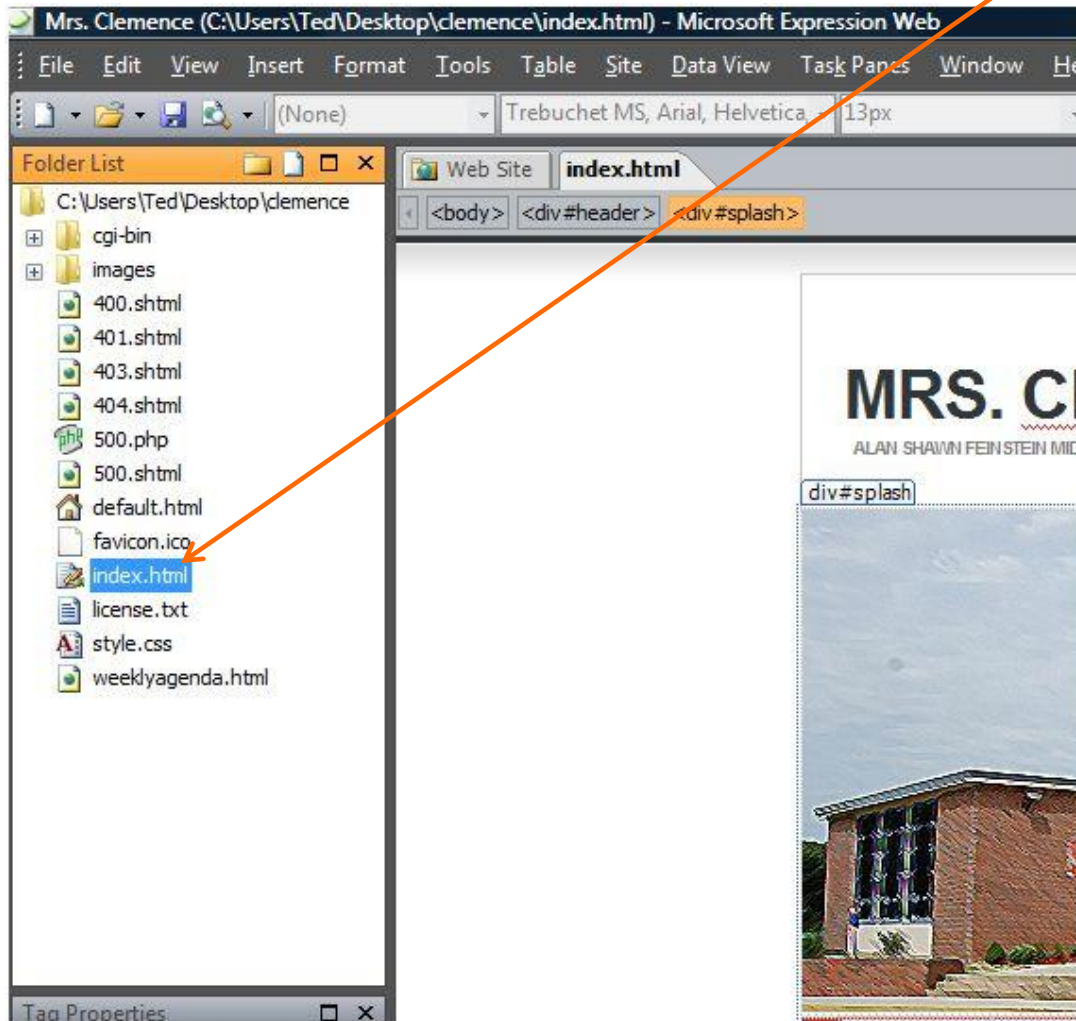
Mrs. Clemence (C:\Users\Ted\Desktop\clemence\index.html) - Microsoft Expression Web

File Edit View Insert Format Tools Table Site Data View Task Panes Window He

(None) Trebuchet MS, Arial, Helvetica, 13px

Folder List

C:\Users\Ted\Desktop\clemence
cgi-bin
images
400.shtml
401.shtml
403.shtml
404.shtml
500.php
500.shtml
default.html
favicon.ico
index.html
license.txt
style.css
weeklyagenda.html

Tag Properties

Web Site index.html

<body> <div#header> <div#splash>

MRS. Cl

ALAN SHAWN FEINSTEIN MID

div#splash